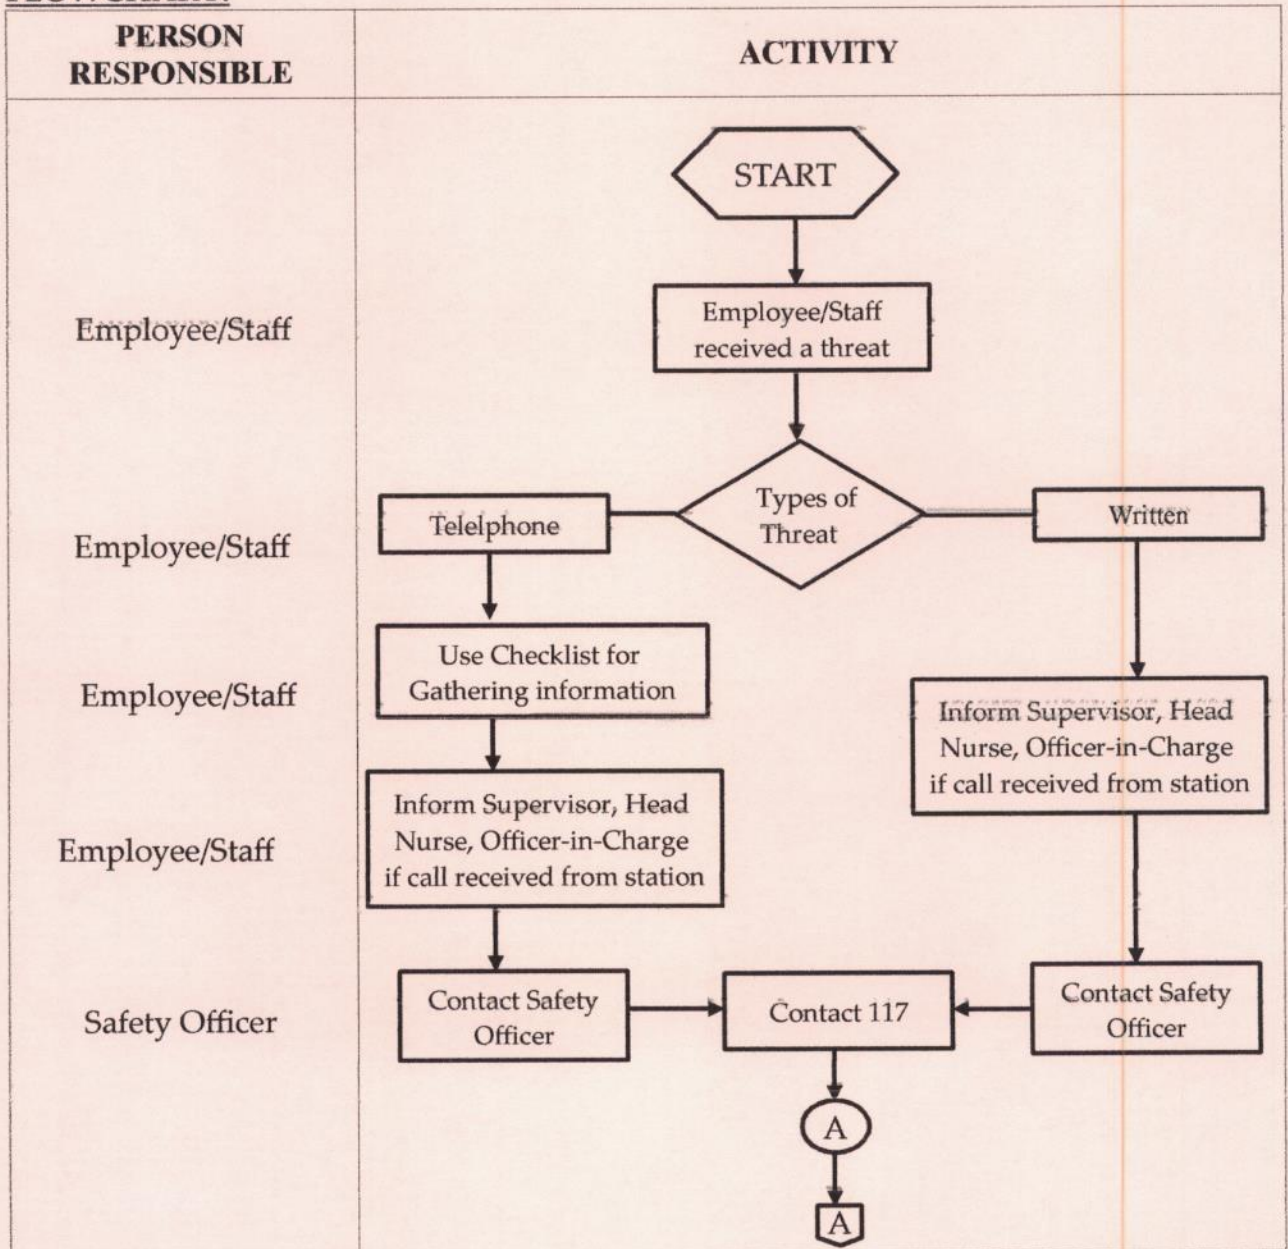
FLOWCHART:

| PERSON RESPONSIBLE | ACTIVITY |
|---|---|
| | START |
| Employee/Staff | Employee/Staff received a threat |
| Employee/Staff | Telelphone; Types of Threat; Written |
| Employee/Staff | Use Checklist for Gathering information |
| | Inform Supervisor, Head Nurse, Officer-in-Charge if call received from station |
| Employee/Staff | Inform Supervisor, Head Nurse, Officer-in-Charge if call received from station |
| Safety Officer | Contact Safety Officer; Contact 117; Contact Safety Officer |
| | A |
| | A |